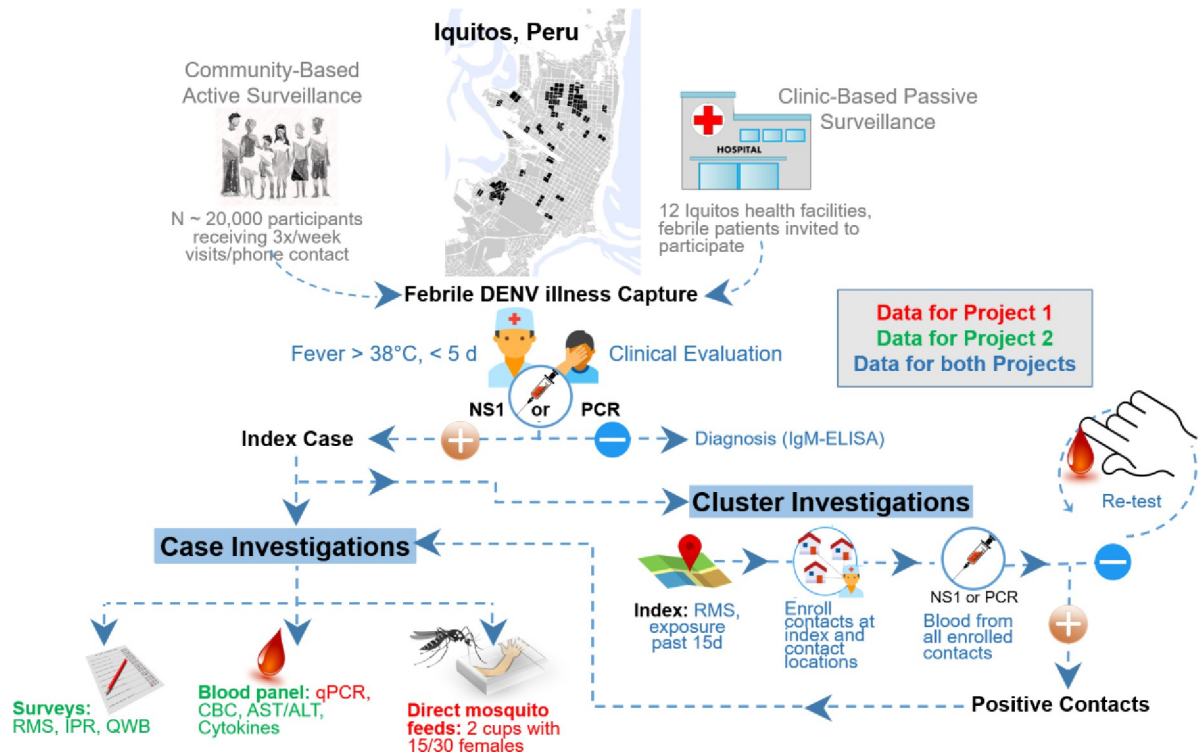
Iquitos, Peru

Community-Based Active Surveillance

N ~ 20,000 participants receiving 3x/week visits/phone contact

HOSPITAL

Clinic-Based Passive Surveillance

12 Iquitos health facilities, febrile patients invited to participate

Febrile DENV illness Capture

Fever > 38°C, < 5 d

Clinical Evaluation

Data for Project 1
Data for Project 2
Data for both Projects

NS1

or

PCR

Index Case

Diagnosis (IgM-ELISA)

Re-test

Cluster Investigations

Case Investigations

Index: RMS, exposure past 15d

Enroll contacts at index and contact locations

NS1 or PCR

Blood from all enrolled contacts

Surveys: RMS, IPR, QWB

Blood panel: qPCR, CBC, AST/ALT, Cytokines

Direct mosquito feeds: 2 cups with 15/30 females

Positive Contacts